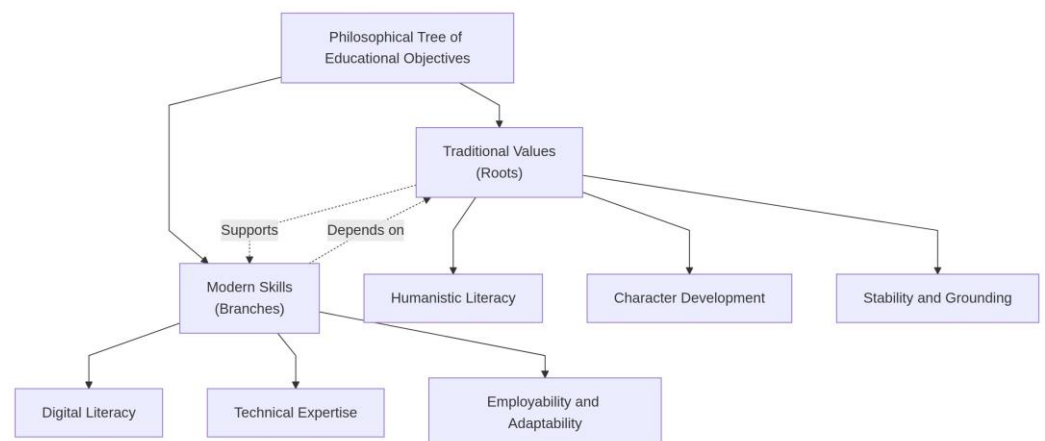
Philosophical Tree of Educational Objectives

Traditional Values (Roots)

Supports

Depends on

Modern Skills (Branches)

Humanistic Literacy

Character Development

Stability and Grounding

Digital Literacy

Technical Expertise

Employability and Adaptability